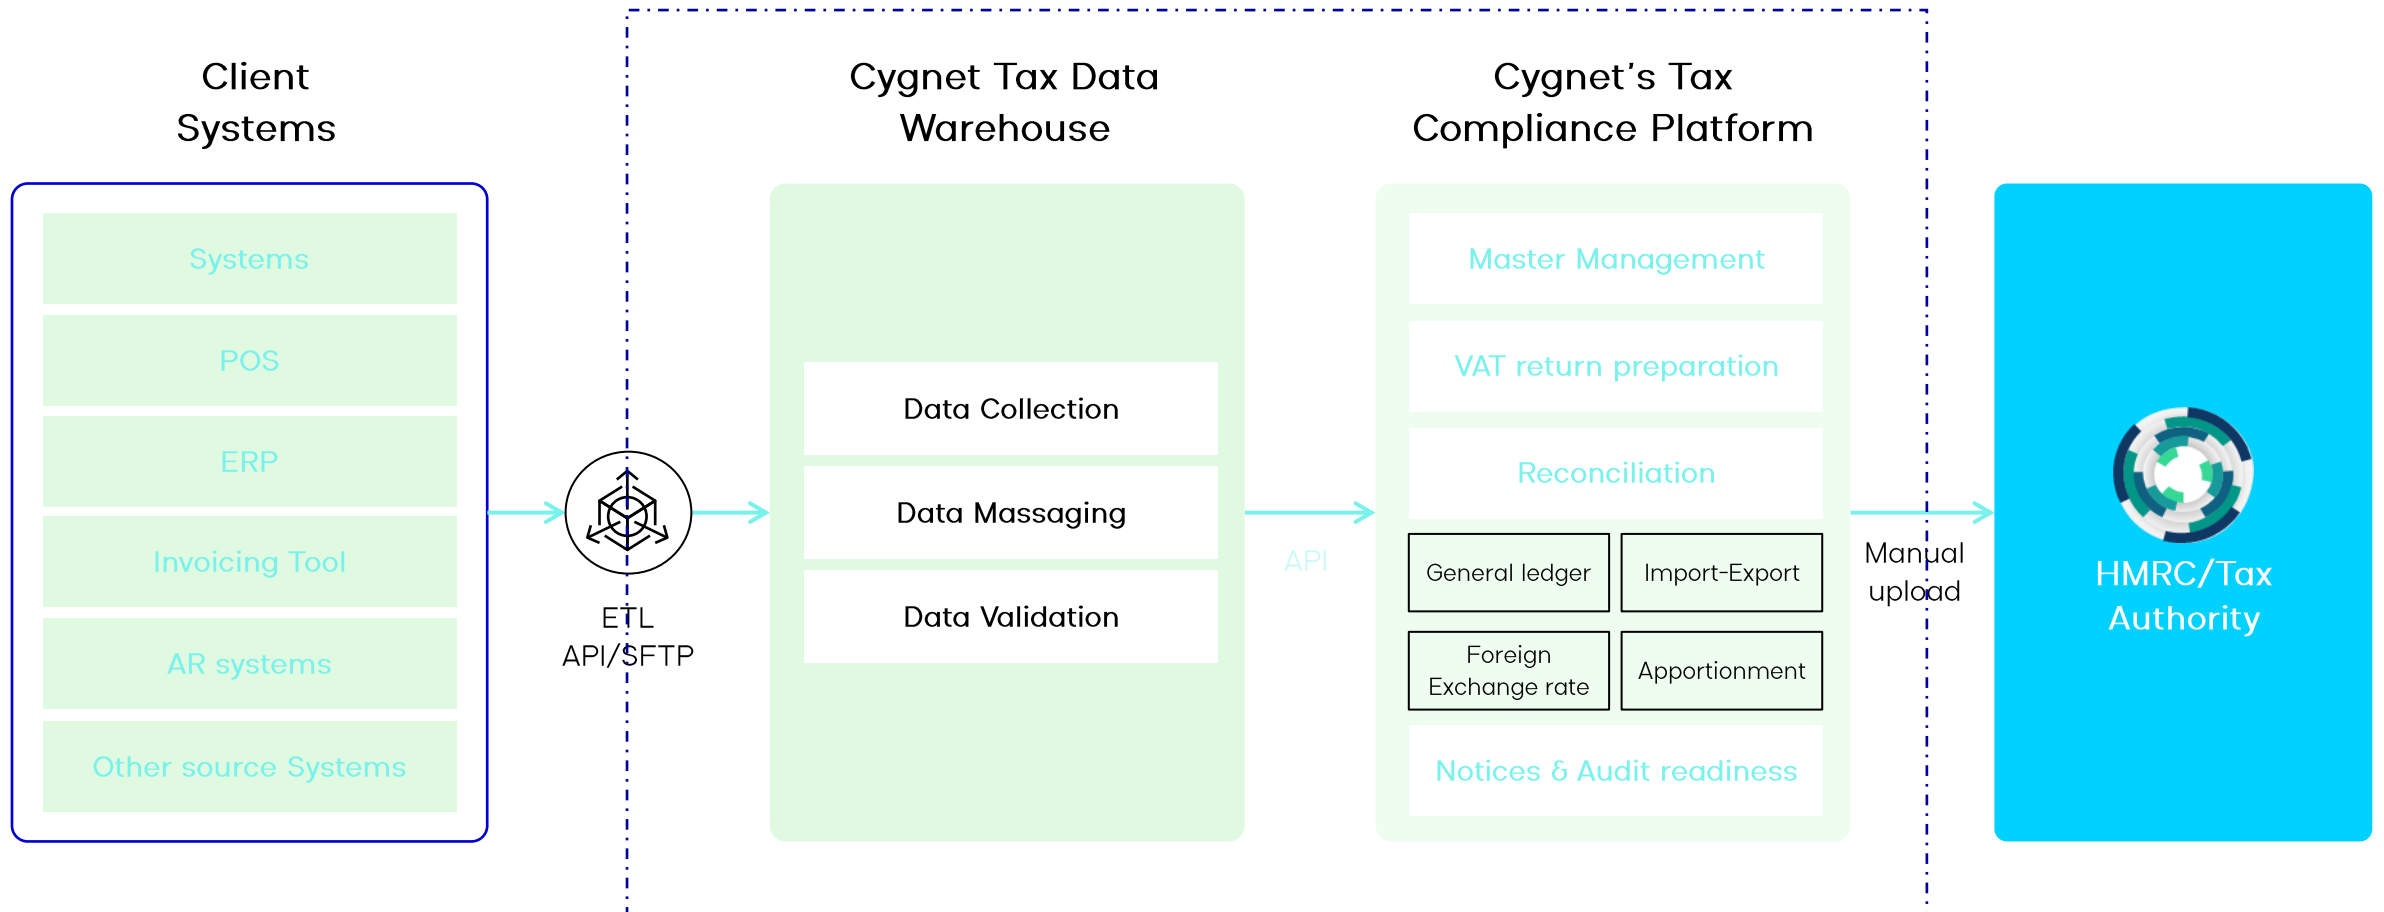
Client Systems

Systems

POS

ERP

Invoicing Tool

AR systems

Other source Systems

ETL API/SFTP

Cygnet Tax Data Warehouse

Data Collection

Data Massaging

Data Validation

API

Cygnet’s Tax Compliance Platform

Master Management

VAT return preparation

Reconciliation

General ledger

Import-Export

Foreign Exchange rate

Apportionment

Notices & Audit readiness

Manual upload

HMRC/Tax Authority